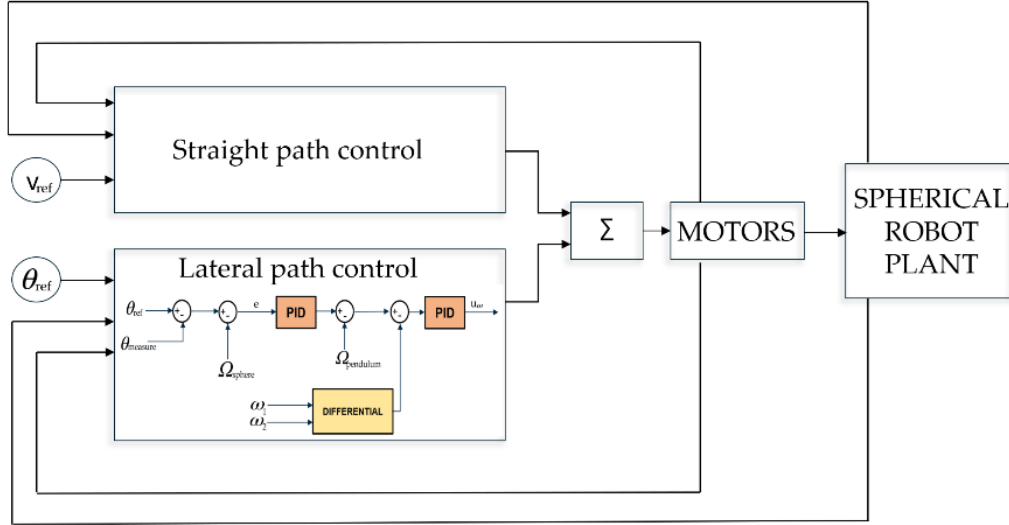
Straight path control

$v_{ref}$

$\theta_{ref}$

Lateral path control

$\theta_{ref}$ + - + - e PID + - + + PID $u_{\omega}$

$\theta_{measure}$

$\Omega_{sphere}$

$\Omega_{pendulum}$

$\omega_1$

$\omega_2$

DIFFERENTIAL

Σ

MOTORS

SPHERICAL ROBOT PLANT